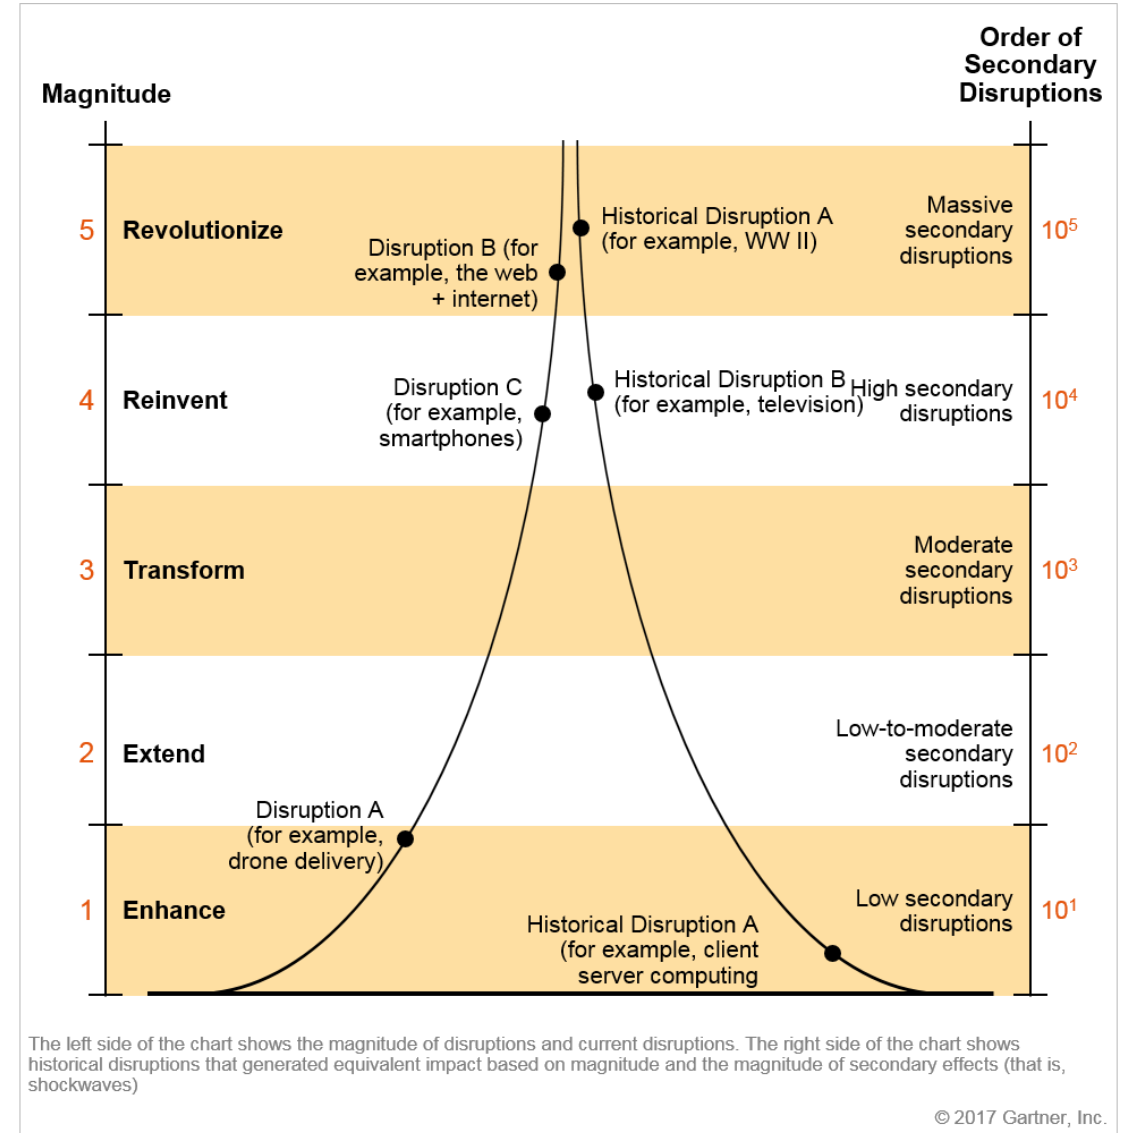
Magnitude

Order of Secondary Disruptions

5 Revolutionize

Disruption B (for example, the web + internet)

Historical Disruption A (for example, WW II)

Massive secondary disruptions

$10^5$

4 Reinvent

Disruption C (for example, smartphones)

Historical Disruption B (for example, television)

High secondary disruptions

$10^4$

3 Transform

Moderate secondary disruptions

$10^3$

2 Extend

Low-to-moderate secondary disruptions

$10^2$

Disruption A (for example, drone delivery)

1 Enhance

Historical Disruption A (for example, client server computing

Low secondary disruptions

$10^1$

The left side of the chart shows the magnitude of disruptions and current disruptions. The right side of the chart shows historical disruptions that generated equivalent impact based on magnitude and the magnitude of secondary effects (that is, shockwaves)

© 2017 Gartner, Inc.